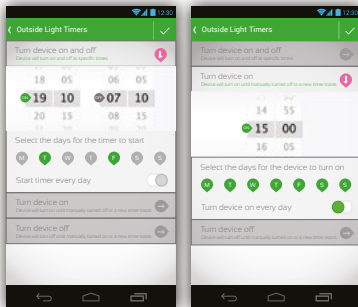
12:30

Outside Light Timers

Turn device on and off
Device will turn on and off at specific times

18 | 05 | 06 | 05
ON 19 | 10 | OFF 07 | 10
20 | 15 | 08 | 15

Select the days for the timer to start

M T W T F S S

Start timer every day

Turn device on
Device will turn on until manually turned off or a new timer starts

Turn device off
Device will turn off until manually turned on or a new timer starts

12:30

Outside Light Timers

Turn device on and off
Device will turn on and off at specific times

Turn device on
Device will turn on until manually turned off or a new timer starts

14 | 55
ON 15 | 00
16 | 05

Select the days for the device to turn on

M T W T F S S

Turn device on every day

Turn device off
Device will turn off until manually turned on or a new timer starts